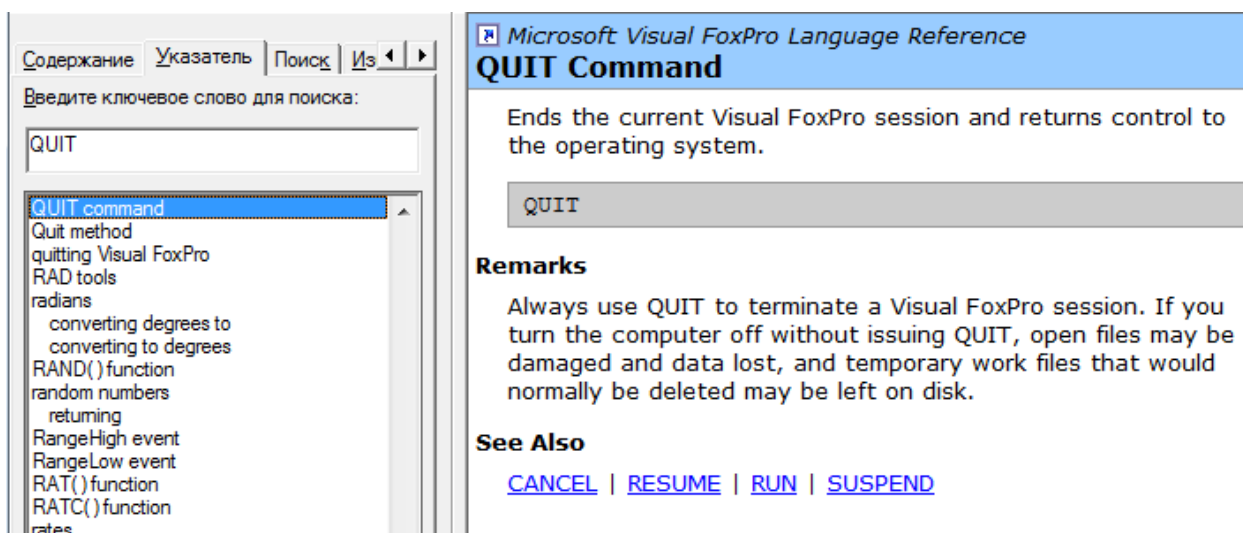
Содержание | Указатель | Поиск | Из

Введите ключевое слово для поиска:

QUIT

QUIT command
Quit method
quitting Visual FoxPro
RAD tools
radians
converting degrees to
converting to degrees
RAND( ) function
random numbers
returning
RangeHigh event
RangeLow event
RAT( ) function
RATC( ) function
rates

Microsoft Visual FoxPro Language Reference
QUIT Command

Ends the current Visual FoxPro session and returns control to the operating system.

QUIT

Remarks

Always use QUIT to terminate a Visual FoxPro session. If you turn the computer off without issuing QUIT, open files may be damaged and data lost, and temporary work files that would normally be deleted may be left on disk.

See Also

CANCEL | RESUME | RUN | SUSPEND